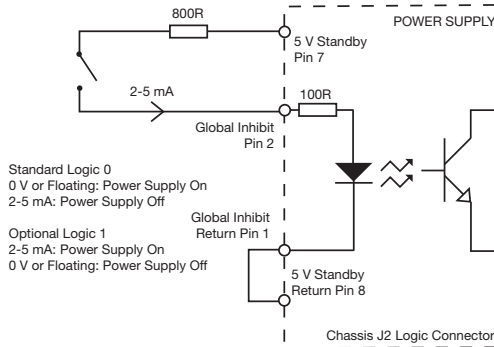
800R

POWER SUPPLY

5 V Standby
Pin 7

2-5 mA

100R

Global Inhibit
Pin 2

Standard Logic 0
0 V or Floating: Power Supply On
2-5 mA: Power Supply Off

Global Inhibit
Return Pin 1

Optional Logic 1
2-5 mA: Power Supply On
0 V or Floating: Power Supply Off

5 V Standby
Return Pin 8

Chassis J2 Logic Connector